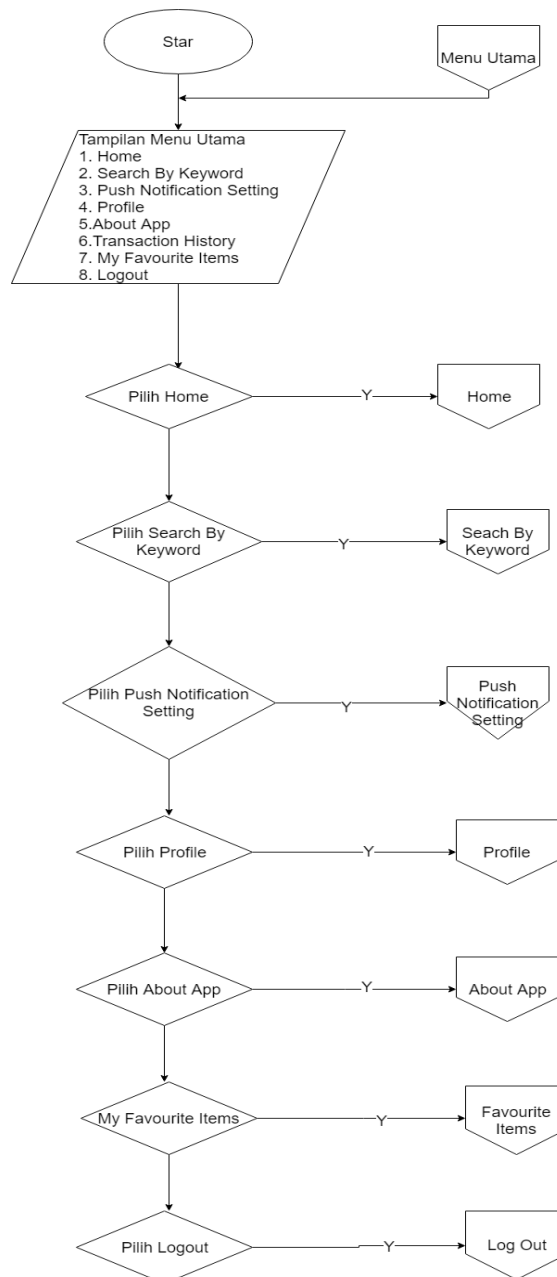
Star

Menu Utama

Tampilan Menu Utama
1. Home
2. Search By Keyword
3. Push Notification Setting
4. Profile
5.About App
6.Transaction History
7. My Favourite Items
8. Logout

Pilih Home
Y
Home

Pilih Search By Keyword
Y
Seach By Keyword

Pilih Push Notification Setting
Y
Push Notification Setting

Pilih Profile
Y
Profile

Pilih About App
Y
About App

My Favourite Items
Y
Favourite Items

Pilih Logout
Y
Log Out